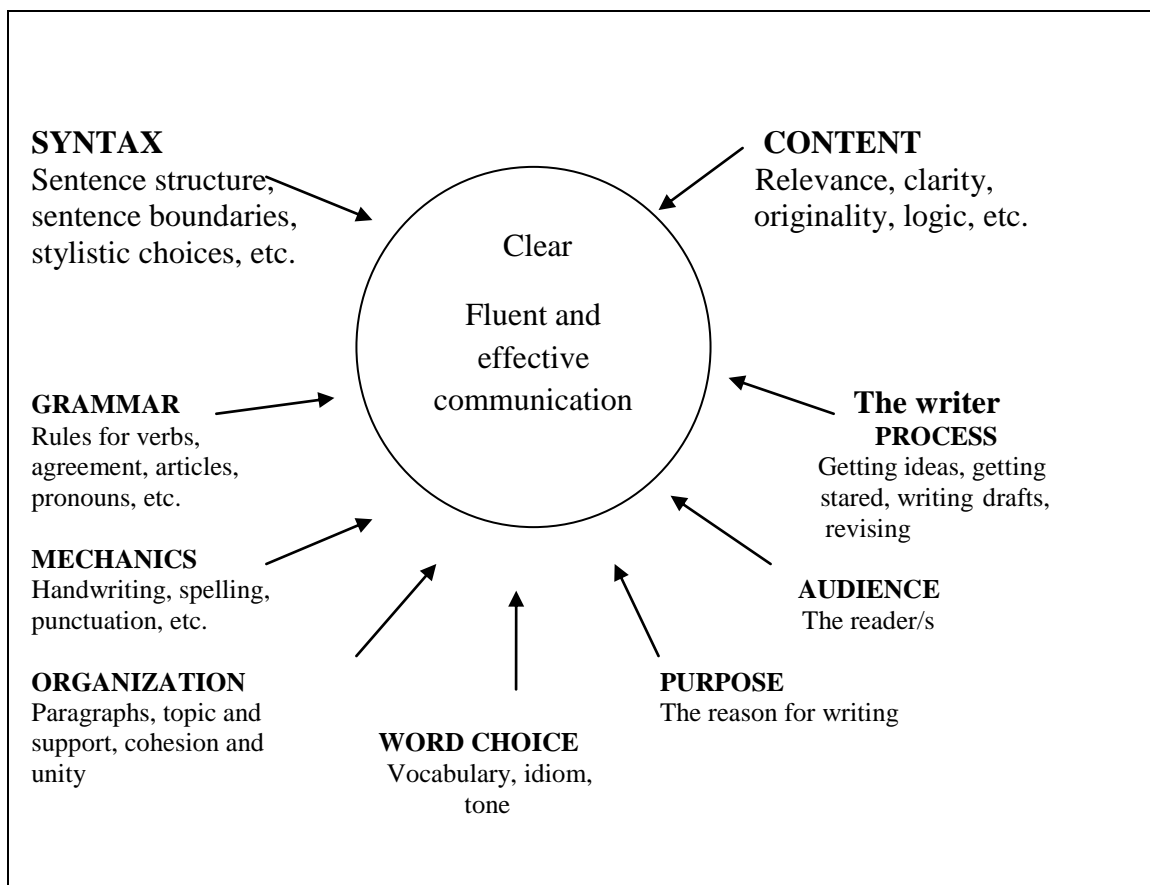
SYNTAX
Sentence structure, sentence boundaries, stylistic choices, etc.

CONTENT
Relevance, clarity, originality, logic, etc.

Clear

Fluent and effective communication

GRAMMAR
Rules for verbs, agreement, articles, pronouns, etc.

The writer
PROCESS
Getting ideas, getting stared, writing drafts, revising

MECHANICS
Handwriting, spelling, punctuation, etc.

AUDIENCE
The reader/s

ORGANIZATION
Paragraphs, topic and support, cohesion and unity

PURPOSE
The reason for writing

WORD CHOICE
Vocabulary, idiom, tone